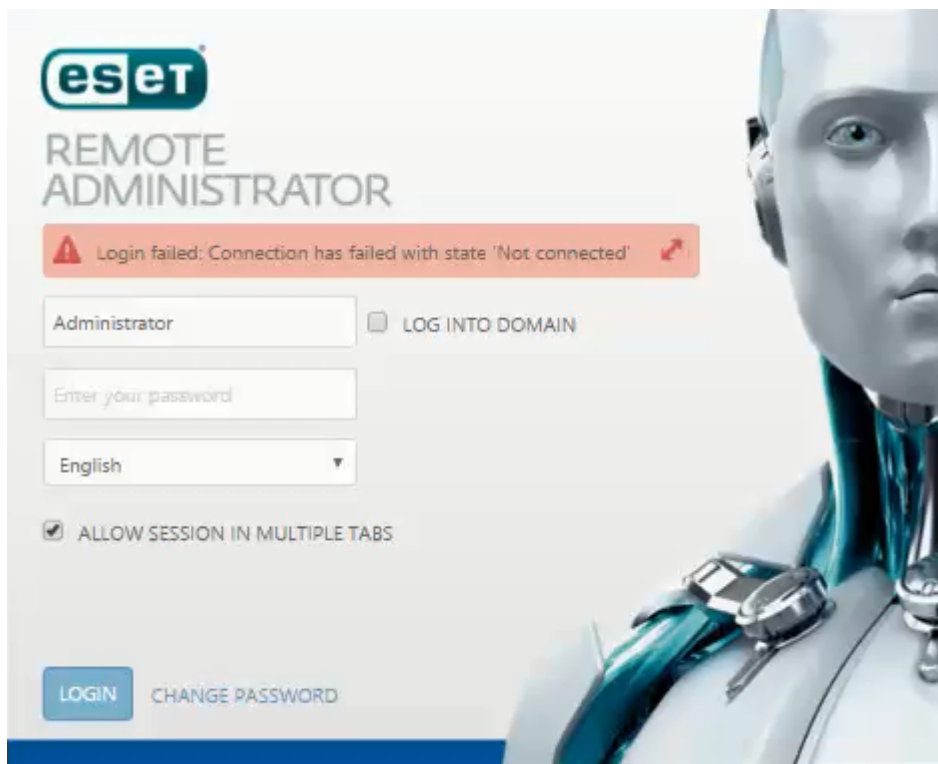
eset

REMOTE ADMINISTRATOR

Login failed: Connection has failed with state 'Not connected'

Administrator

LOG INTO DOMAIN

Enter your password

English

ALLOW SESSION IN MULTIPLE TABS

LOGIN

CHANGE PASSWORD